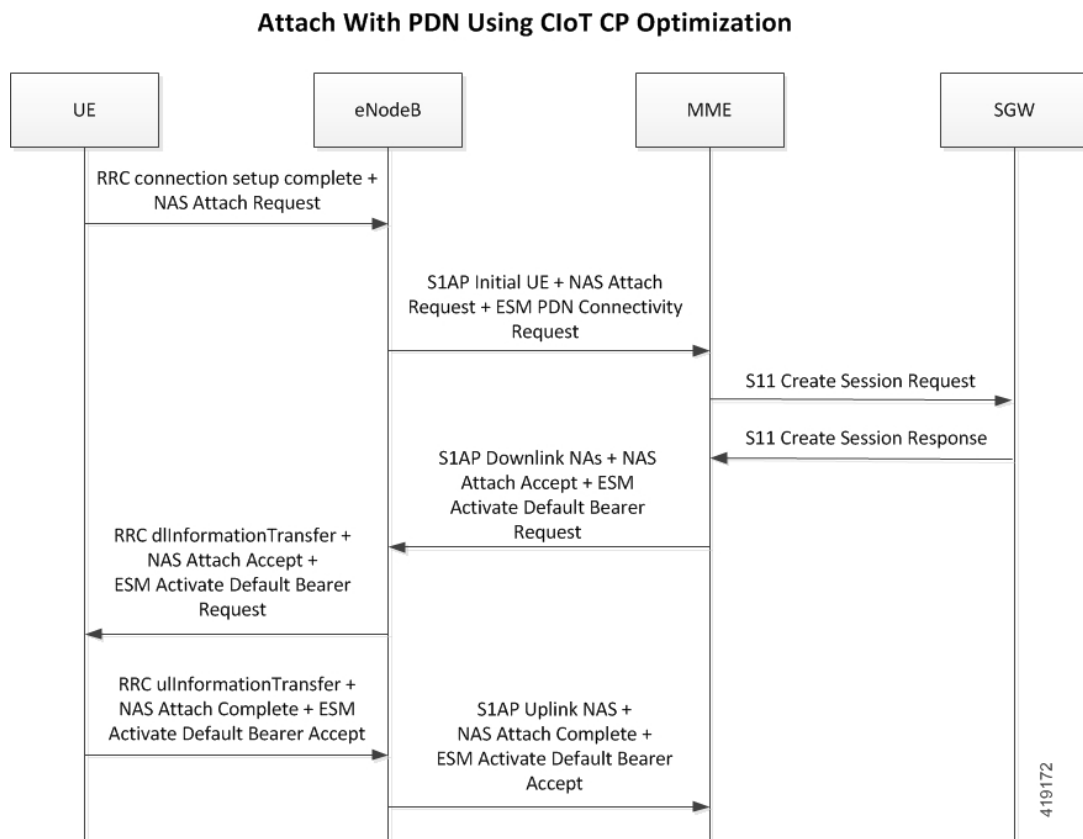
Attach With PDN Using CIoT CP Optimization

UE

eNodeB

MME

SGW

RRC connection setup complete + NAS Attach Request

S1AP Initial UE + NAS Attach Request + ESM PDN Connectivity Request

S11 Create Session Request

S11 Create Session Response

S1AP Downlink NAs + NAS Attach Accept + ESM Activate Default Bearer Request

RRC dlInformationTransfer + NAS Attach Accept + ESM Activate Default Bearer Request

RRC ulInformationTransfer + NAS Attach Complete + ESM Activate Default Bearer Accept

S1AP Uplink NAS + NAS Attach Complete + ESM Activate Default Bearer Accept

419172